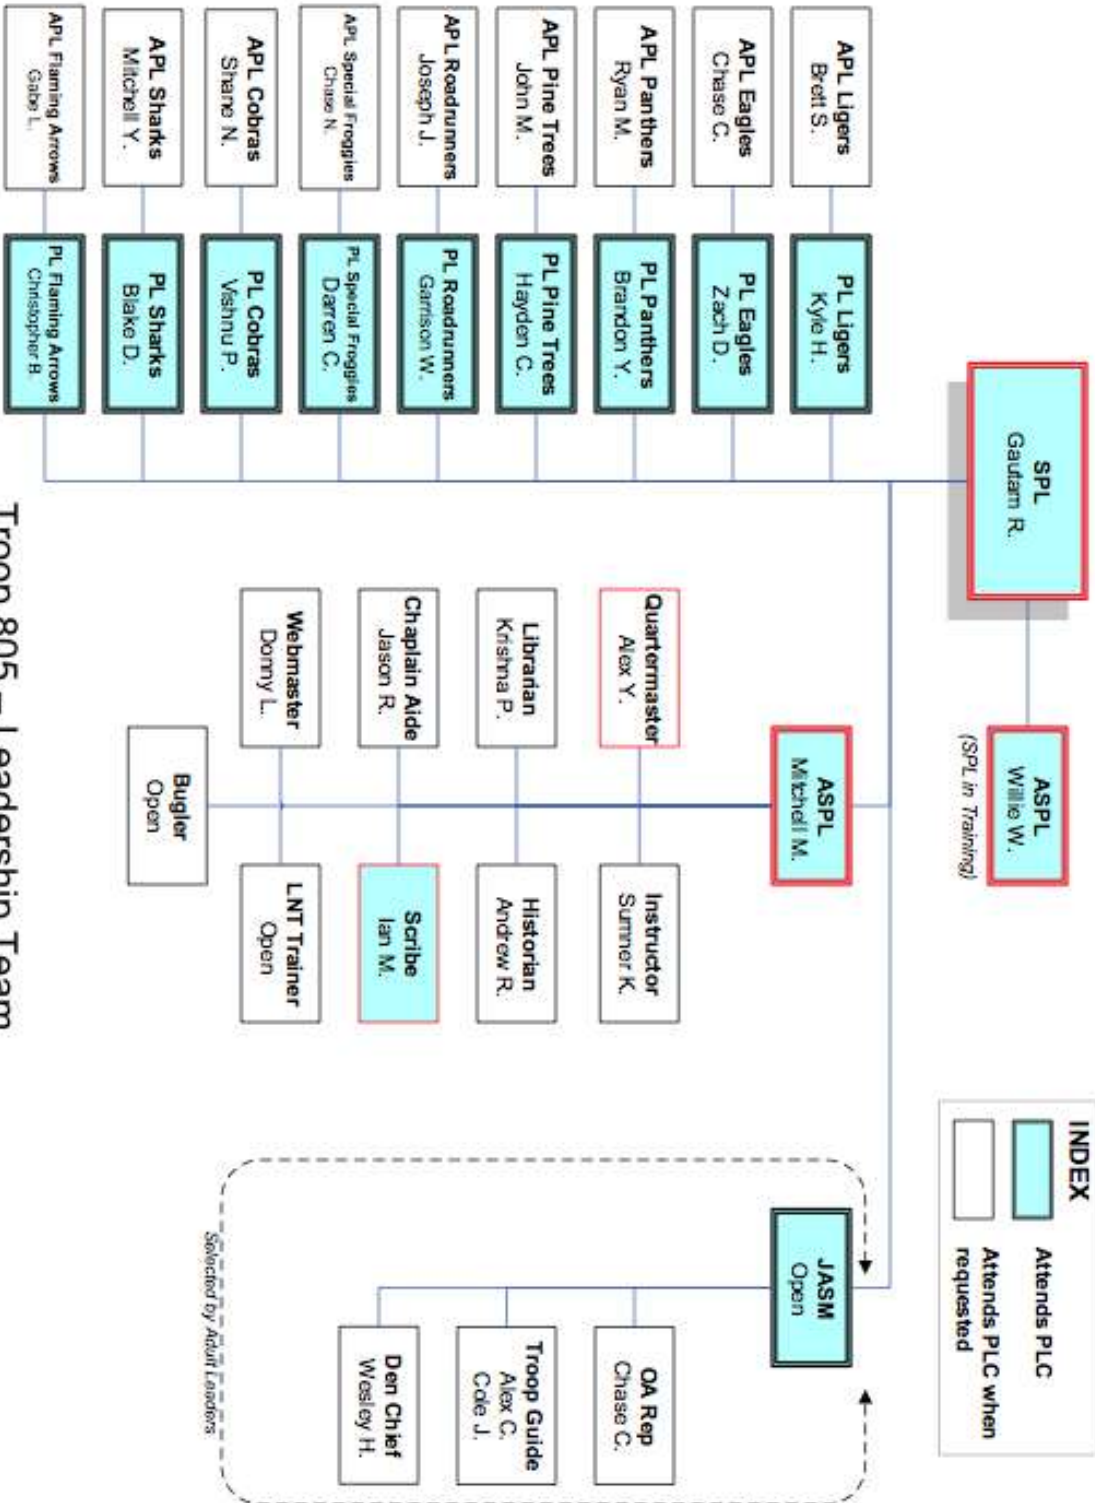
Troop 805 – Leadership Team

SPL
Gautam R.

ASPL
Willie W.
(SPL in Training)

PL Ligers
Kyle H.

APL Ligers
Brett S.

PL Eagles
Zach D.

APL Eagles
Chase C.

PL Panthers
Brandon Y.

APL Panthers
Ryan M.

PL Pine Trees
Hayden C.

APL Pine Trees
John M.

PL Roadrunners
Garrison W.

APL Roadrunners
Joseph J.

PL Special Froggies
Darren C.

APL Special Froggies
Chase N.

PL Cobras
Vishnu P.

APL Cobras
Shane N.

PL Sharks
Blake D.

APL Sharks
Mitchell Y.

PL Flaming Arrows
Christopher B.

APL Flaming Arrows
Gabe L.

ASPL
Mitchell M.

Quartermaster
Alex Y.

Instructor
Sumner K.

Librarian
Krishna P.

Historian
Andrew R.

Chaplain Aide
Jason R.

Scribe
Ian M.

Webmaster
Donny L.

LNT Trainer
Open

Bugler
Open

INDEX
Attends PLC
Attends PLC when requested

JASM
Open

OA Rep
Chase C.

Troop Guide
Alex C.
Cole J.

Den Chief
Wesley H.

Selected by Adult Leaders